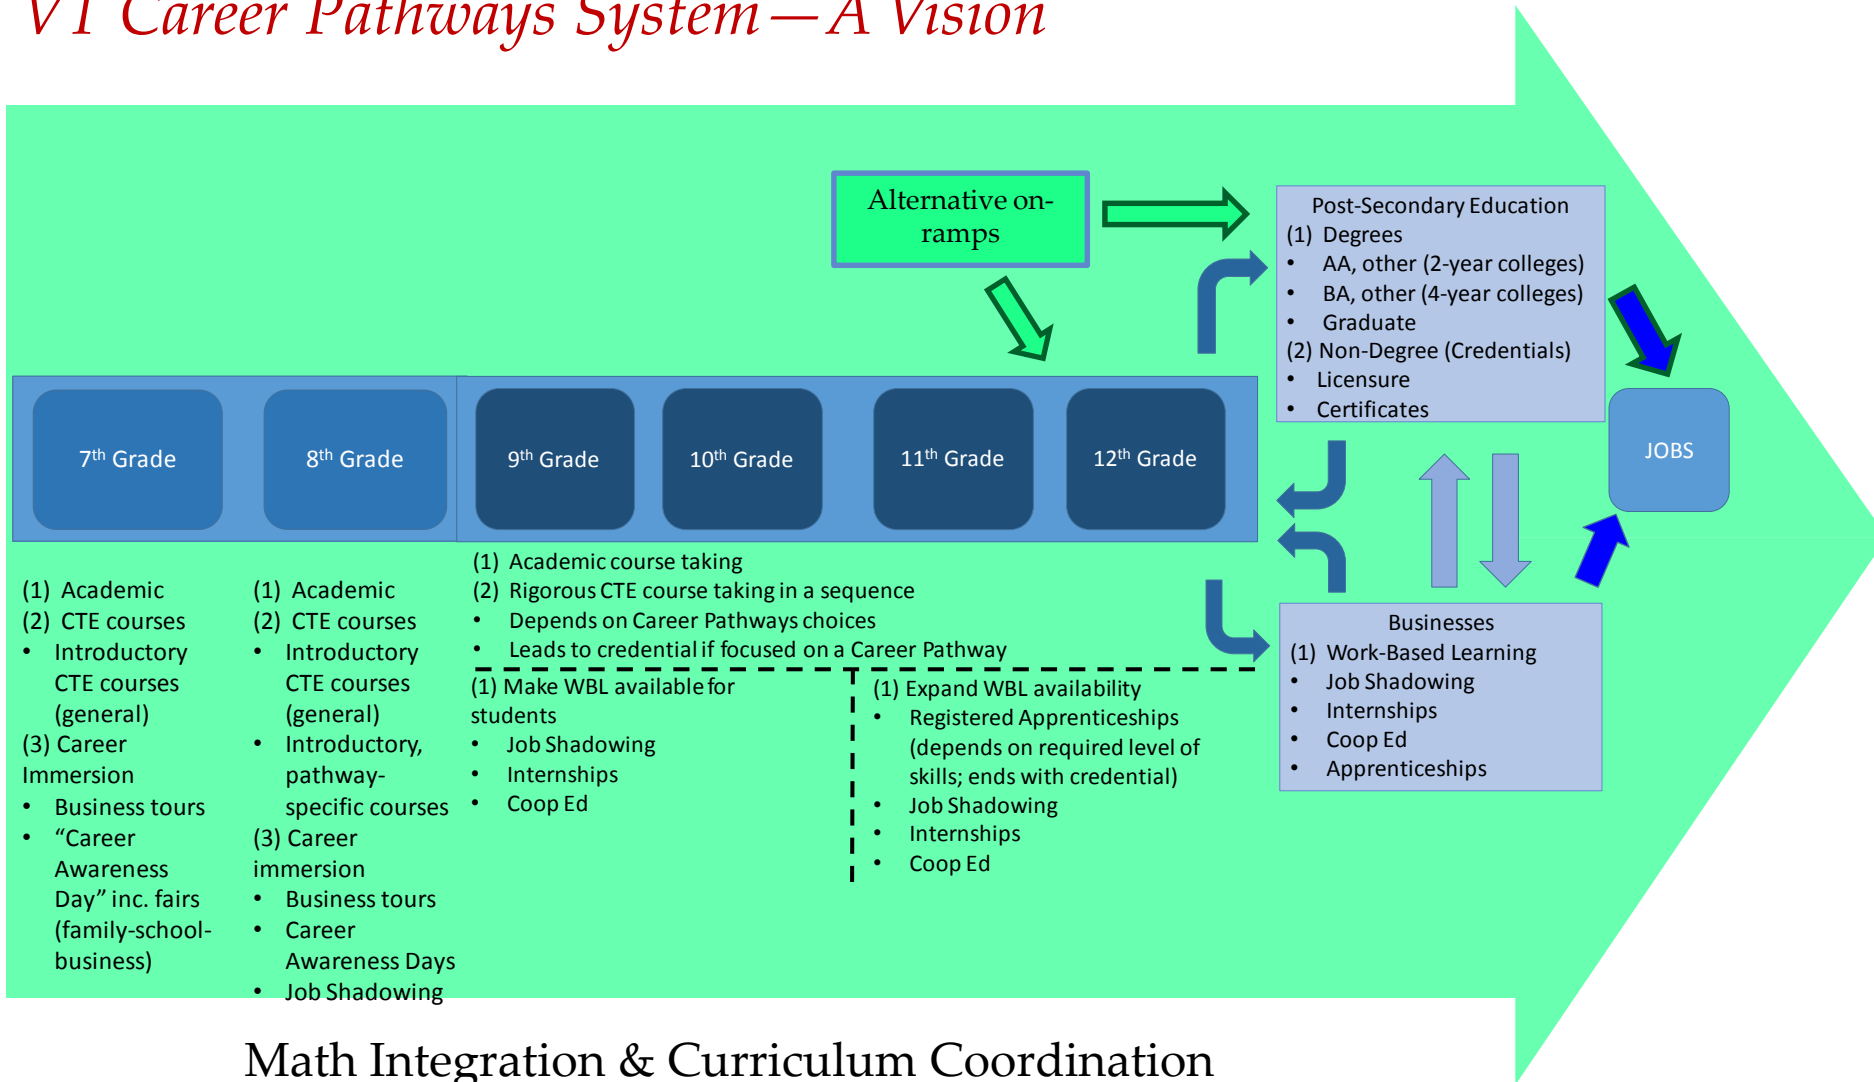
VT Career Pathways System—A Vision

Alternative on-ramps

Post-Secondary Education
(1) Degrees
• AA, other (2-year colleges)
• BA, other (4-year colleges)
• Graduate
(2) Non-Degree (Credentials)
• Licensure
• Certificates

JOBS

7$^{th}$ Grade

8$^{th}$ Grade

9$^{th}$ Grade

10$^{th}$ Grade

11$^{th}$ Grade

12$^{th}$ Grade

(1) Academic
(2) CTE courses
• Introductory CTE courses (general)
(3) Career Immersion
• Business tours
• “Career Awareness Day” inc. fairs (family-school-business)

(1) Academic
(2) CTE courses
• Introductory CTE courses (general)
• Introductory, pathway-specific courses
(3) Career immersion
• Business tours
• Career Awareness Days
• Job Shadowing

(1) Academic course taking
(2) Rigorous CTE course taking in a sequence
• Depends on Career Pathways choices
• Leads to credential if focused on a Career Pathway

(1) Make WBL available for students
• Job Shadowing
• Internships
• Coop Ed

(1) Expand WBL availability
• Registered Apprenticeships (depends on required level of skills; ends with credential)
• Job Shadowing
• Internships
• Coop Ed

Businesses
(1) Work-Based Learning
• Job Shadowing
• Internships
• Coop Ed
• Apprenticeships

Math Integration & Curriculum Coordination